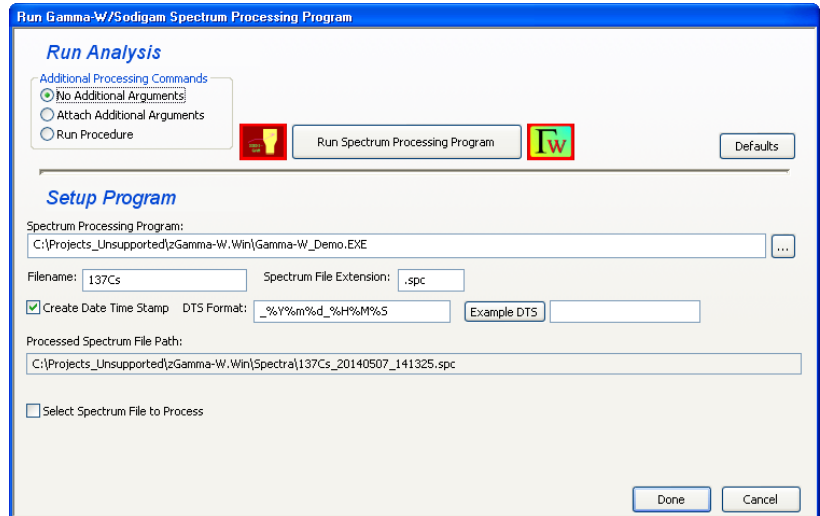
Run Gamma-W/Sodigam Spectrum Processing Program

Run Analysis

Additional Processing Commands
No Additional Arguments
Attach Additional Arguments
Run Procedure

Run Spectrum Processing Program

ΓW

Defaults

Setup Program

Spectrum Processing Program:
C:\Projects_Unsupported\zGamma-W.Win\Gamma-W_Demo.EXE
...

Filename: 137Cs
Spectrum File Extension: .spc

Create Date Time Stamp DTS Format: _%Y%m%d_%H%M%S
Example DTS

Processed Spectrum File Path:
C:\Projects_Unsupported\zGamma-W.Win\Spectra\137Cs_20140507_141325.spc

Select Spectrum File to Process

Done
Cancel